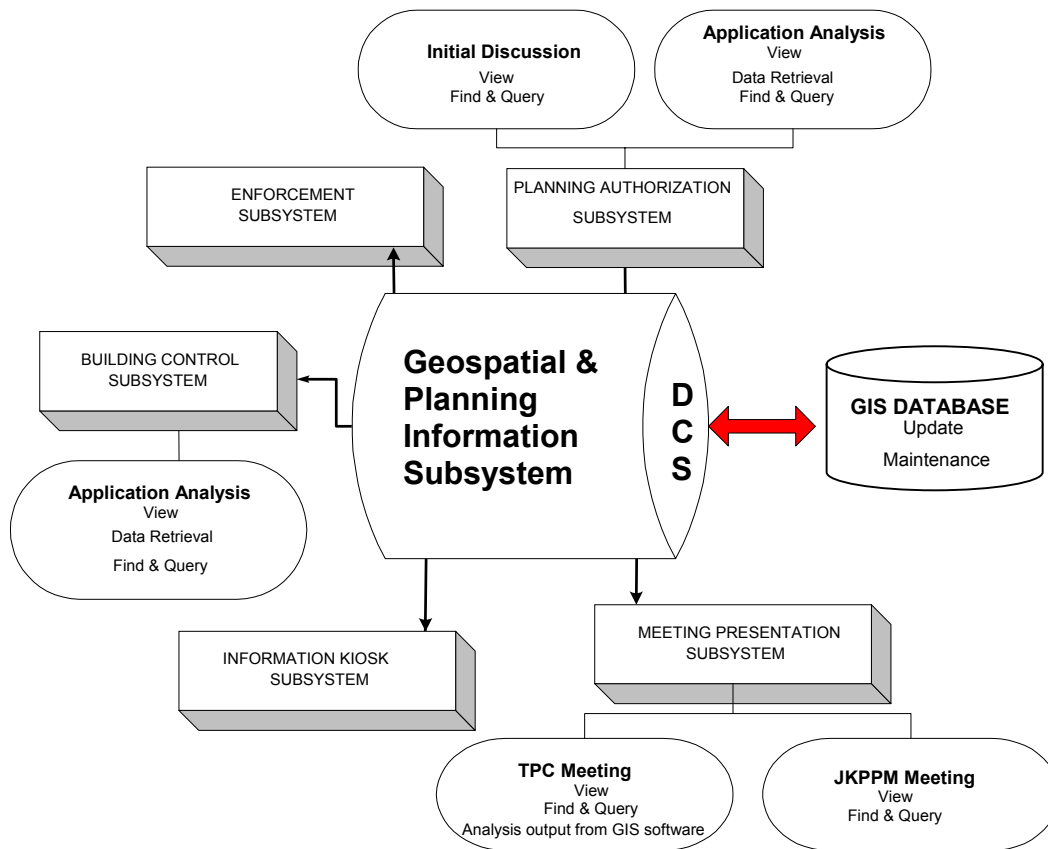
Initial Discussion
View
Find & Query

Application Analysis
View
Data Retrieval
Find & Query

ENFORCEMENT SUBSYSTEM

PLANNING AUTHORIZATION SUBSYSTEM

BUILDING CONTROL SUBSYSTEM

Geospatial & Planning Information Subsystem

D
C
S

GIS DATABASE
Update
Maintenance

Application Analysis
View
Data Retrieval
Find & Query

INFORMATION KIOSK SUBSYSTEM

MEETING PRESENTATION SUBSYSTEM

TPC Meeting
View
Find & Query
Analysis output from GIS software

JKPPM Meeting
View
Find & Query